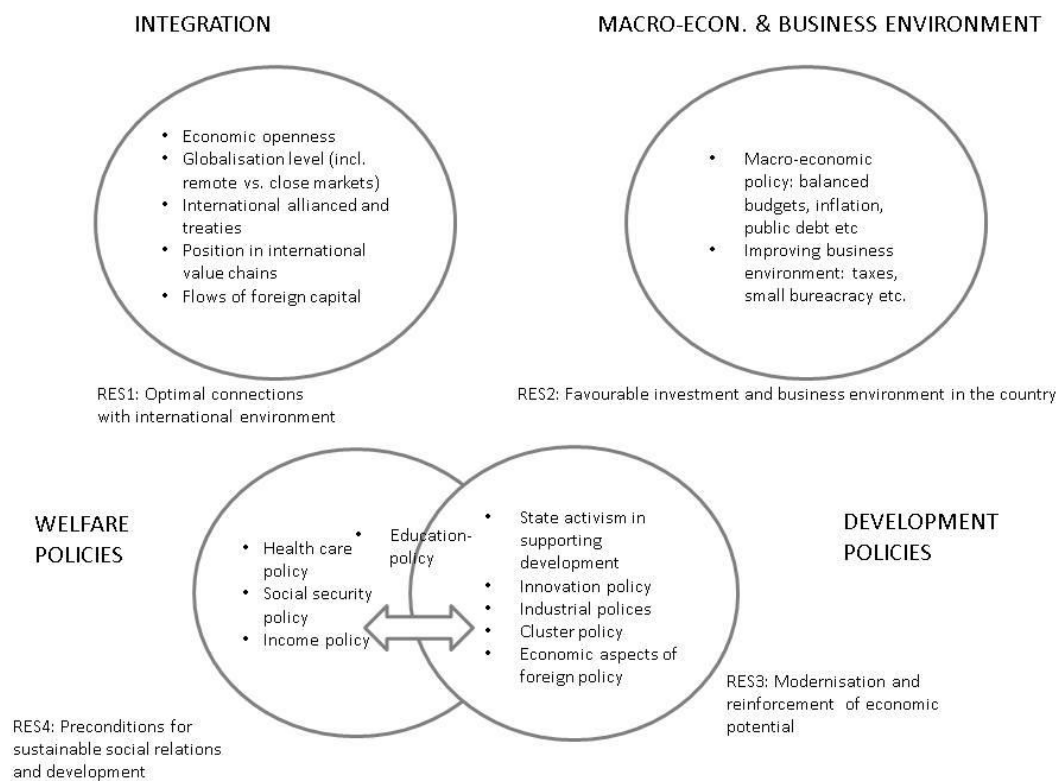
INTEGRATION

MACRO-ECON. & BUSINESS ENVIRONMENT

- Economic openness
- Globalisation level (incl. remote vs. close markets)
- International allianced and treaties
- Position in international value chains
- Flows of foreign capital

- Macro-economic policy: balanced budgets, inflation, public debt etc
- Improving business environment: taxes, small bureacracy etc.

RES1: Optimal connections with international environment

RES2: Favourable investment and business environment in the country

WELFARE POLICIES

- Health care policy
- Social security policy
- Income policy

- Education-policy

- State activism in supporting development
- Innovation policy
- Industrial polices
- Cluster policy
- Economic aspects of foreign policy

DEVELOPMENT POLICIES

RES3: Modernisation and reinforcement of economic potential

RES4: Preconditions for sustainable social relations and development